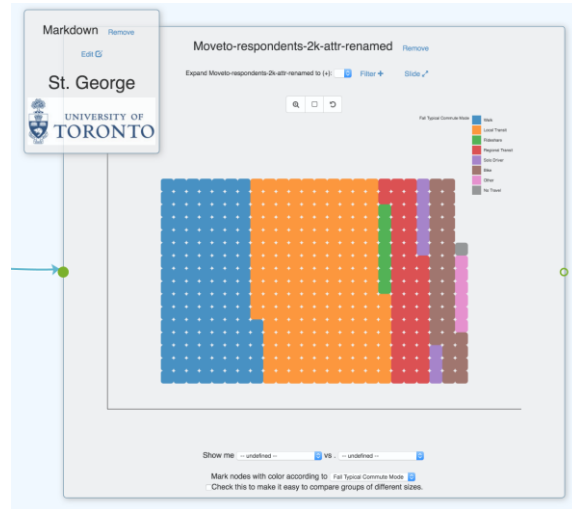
Markdown Remove

Edit

St. George

UNIVERSITY OF TORONTO

Moveto-respondents-2k-attr-renamed Remove

Expand Moveto-respondents-2k-attr-renamed to (+): Filter + Slide

Fall Typical Commute Mode

Walk

Local Transit

Pedestrian

Regional Transit

Solo Driver

Bike

Other

No Travel

Show me: -- undefined -- vs. -- undefined --

Mark nodes with color according to Fall Typical Commute Mode

Check this to make it easy to compare groups of different sizes.